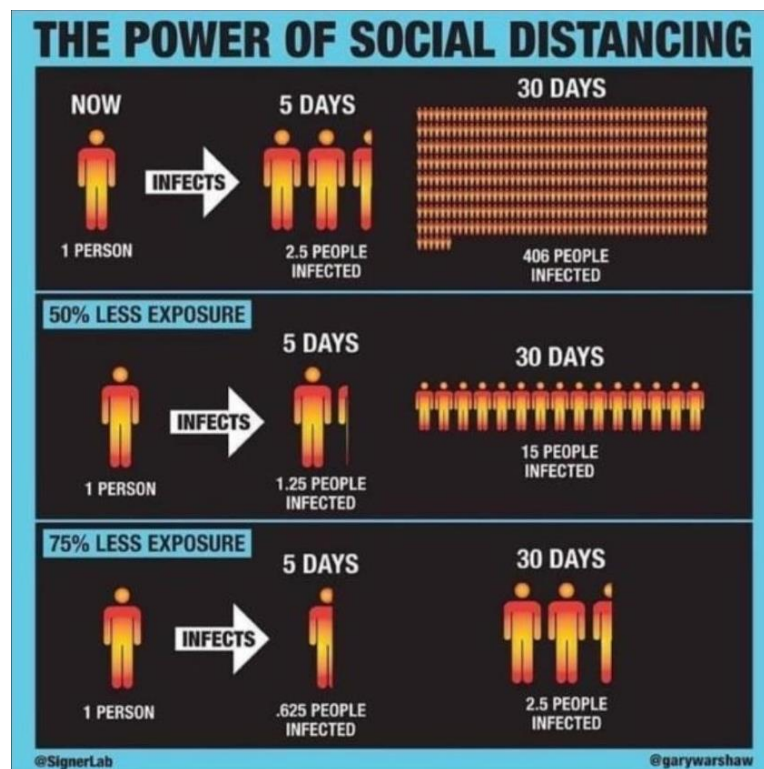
THE POWER OF SOCIAL DISTANCING

NOW

INFECTS

1 PERSON

5 DAYS

2.5 PEOPLE INFECTED

30 DAYS

406 PEOPLE INFECTED

50% LESS EXPOSURE

INFECTS

1 PERSON

5 DAYS

1.25 PEOPLE INFECTED

30 DAYS

15 PEOPLE INFECTED

75% LESS EXPOSURE

INFECTS

1 PERSON

5 DAYS

.625 PEOPLE INFECTED

30 DAYS

2.5 PEOPLE INFECTED

@SignerLab

@garywarshaw